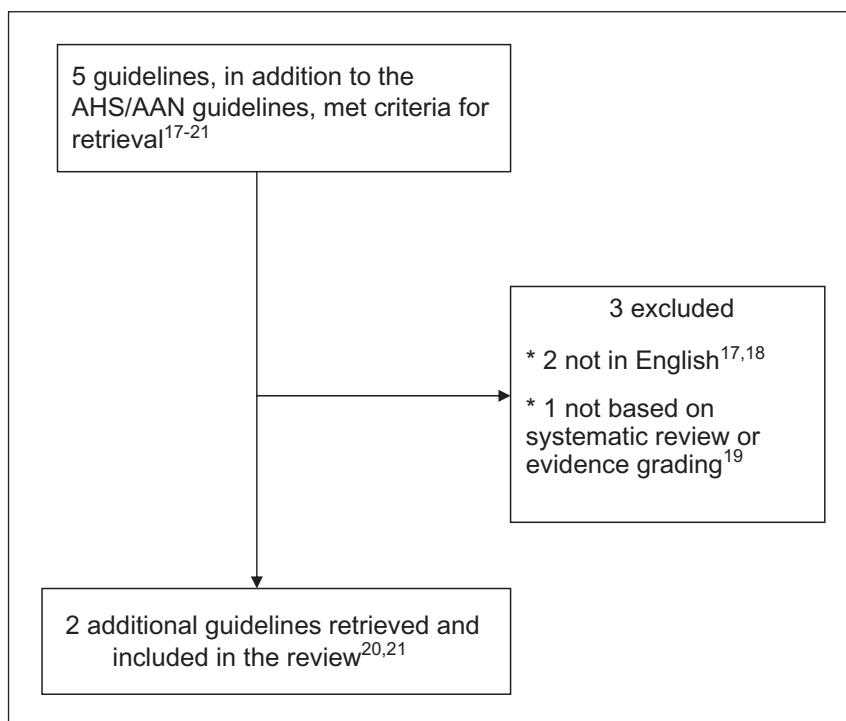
5 guidelines, in addition to the AHS/AAN guidelines, met criteria for retrieval$^{17-21}$

3 excluded

* 2 not in English$^{17,18}$

* 1 not based on systematic review or evidence grading$^{19}$

2 additional guidelines retrieved and included in the review$^{20,21}$